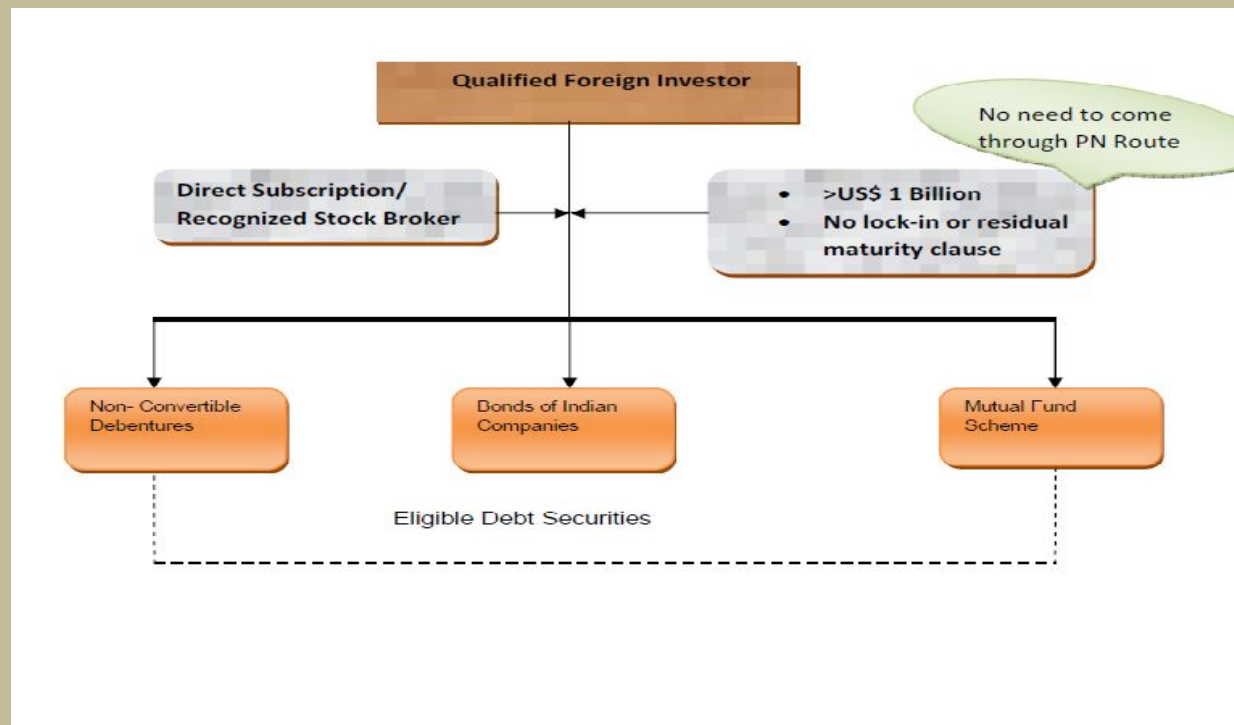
Qualified Foreign Investor

No need to come through PN Route

Direct Subscription/ Recognized Stock Broker

- >US$ 1 Billion
- No lock-in or residual maturity clause

Non- Convertible Debentures

Bonds of Indian Companies

Mutual Fund Scheme

Eligible Debt Securities